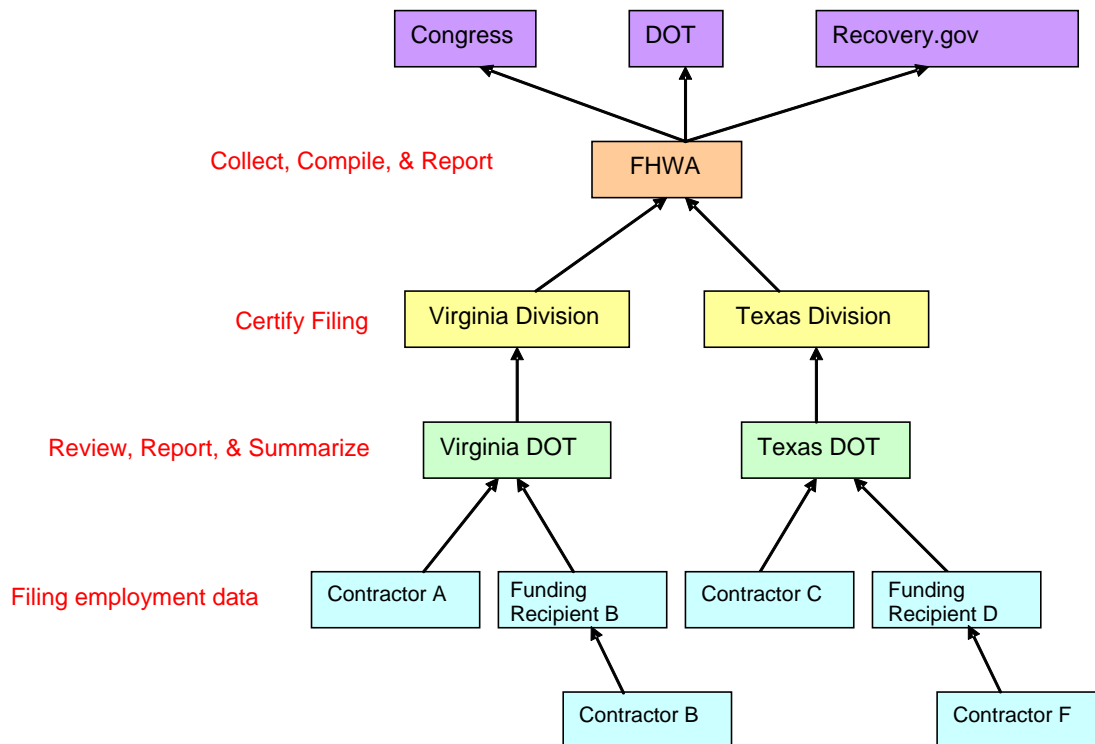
Congress

DOT

Recovery.gov

Collect, Compile, & Report

FHWA

Certify Filing

Virginia Division

Texas Division

Review, Report, & Summarize

Virginia DOT

Texas DOT

Filing employment data

Contractor A

Funding Recipient B

Contractor C

Funding Recipient D

Contractor B

Contractor F